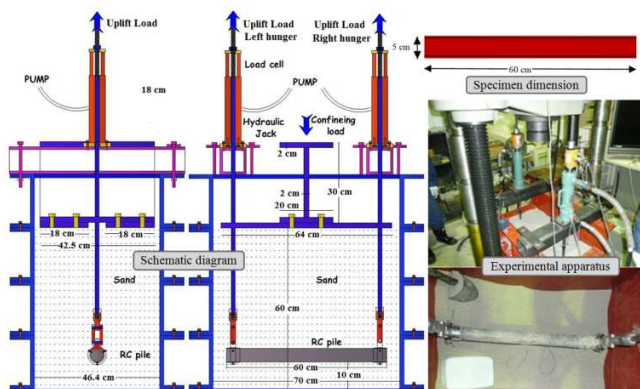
Uplift Load

PUMP

18 cm

18 cm
18 cm
42.5 cm

Schematic diagram

Sand

RC pile

46.4 cm

Uplift Load
Left hunger

Load cell

PUMP

Hydraulic Jack

Confineing load

2 cm

2 cm
20 cm
30 cm

64 cm

Sand

60 cm

RC pile

60 cm
70 cm
10 cm

Uplift Load
Right hunger

5 cm

60 cm

Specimen dimension

Experimental apparatus